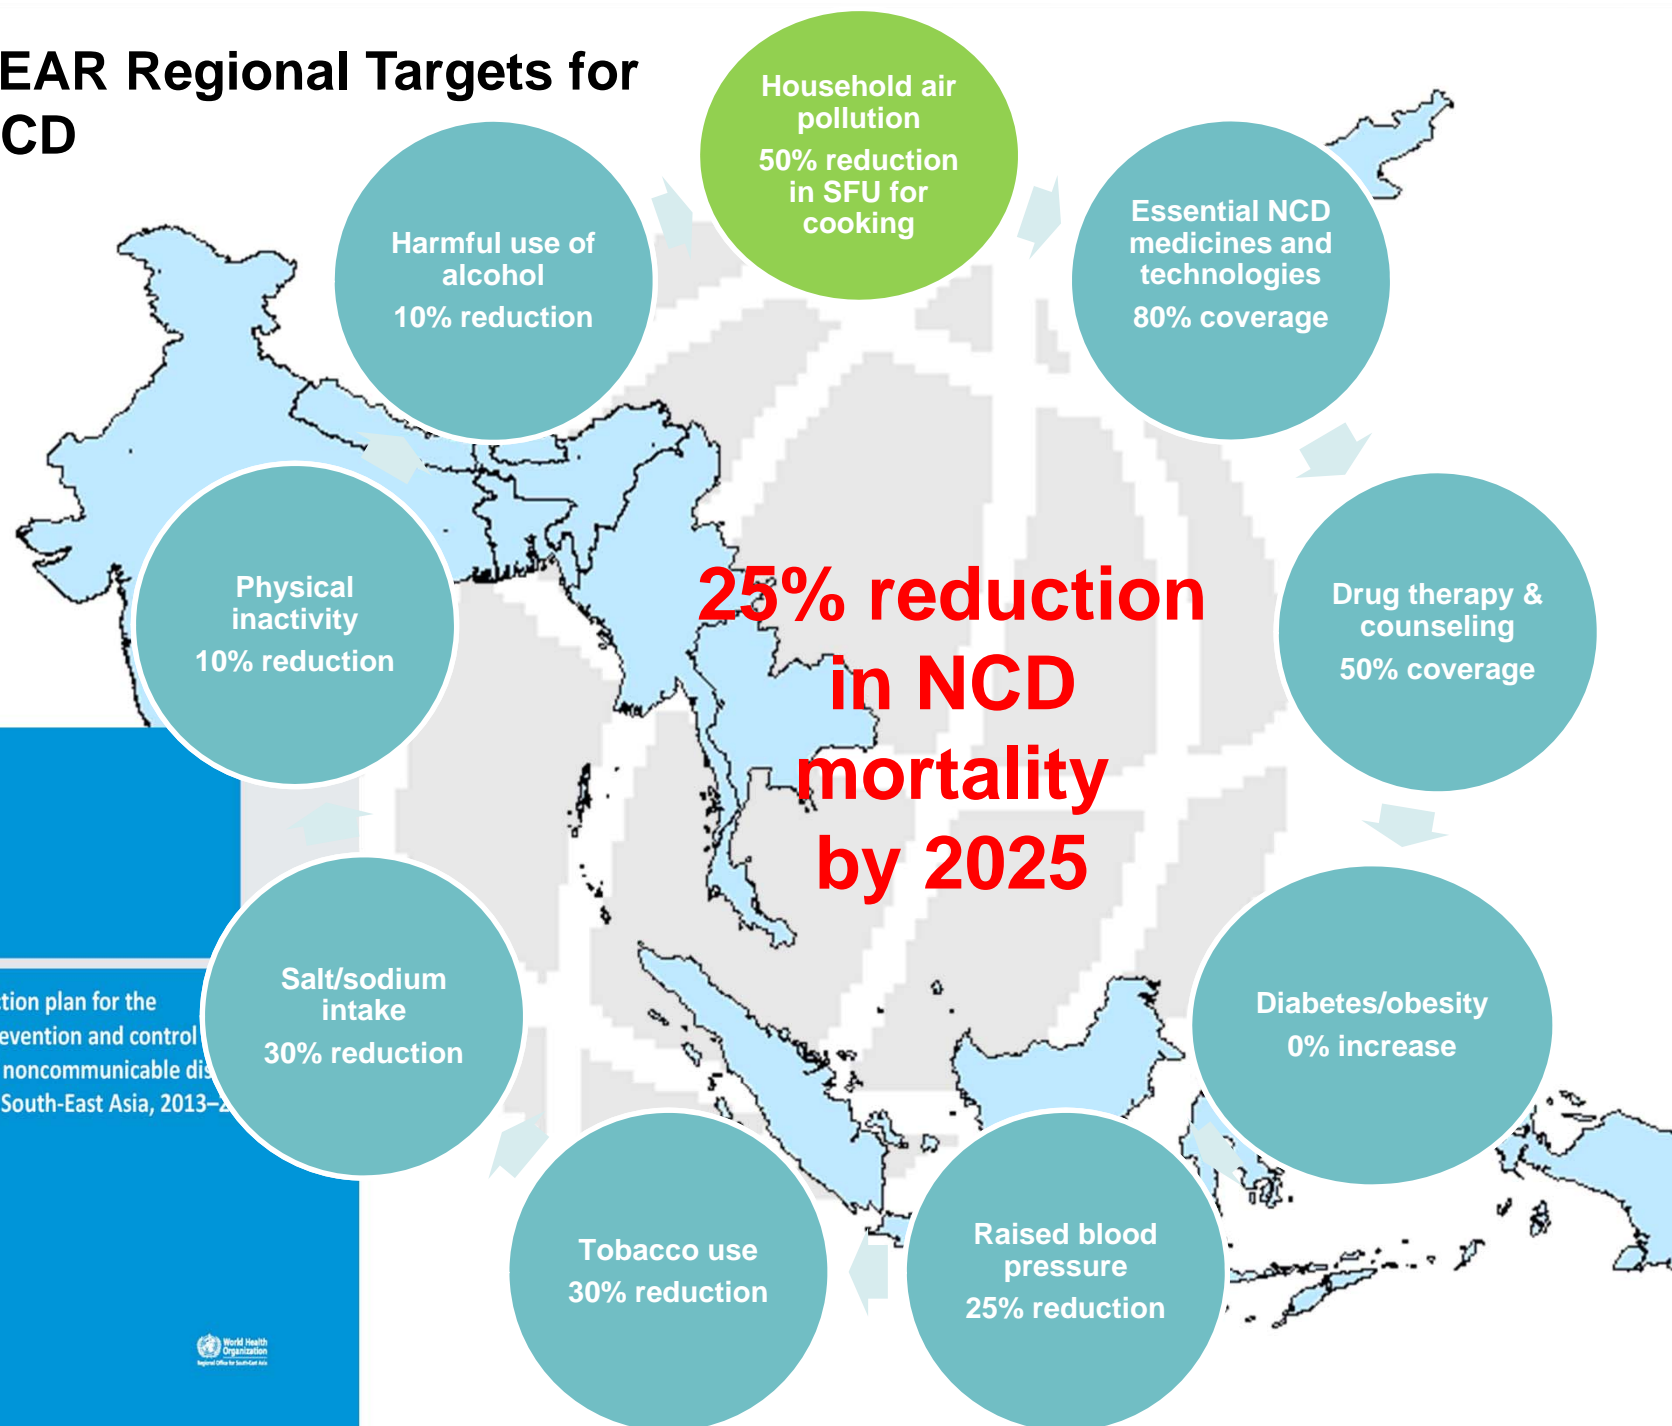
EAR Regional Targets for CD

Household air pollution
50% reduction in SFU for cooking

Essential NCD medicines and technologies
80% coverage

Drug therapy & counseling
50% coverage

Diabetes/obesity
0% increase

Raised blood pressure
25% reduction

Tobacco use
30% reduction

Salt/sodium intake
30% reduction

Physical inactivity
10% reduction

Harmful use of alcohol
10% reduction

25% reduction in NCD mortality by 2025

tion plan for the
evention and control
noncommunicable dis
South-East Asia, 2013–2

World Health Organization
Regional Office for South-East Asia